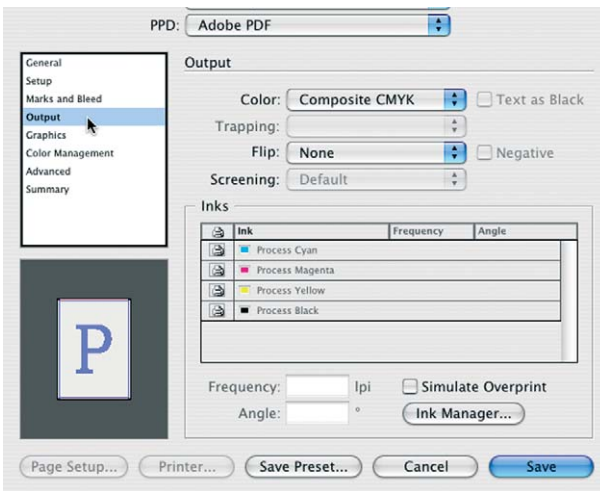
PPD: Adobe PDF

General
Setup
Marks and Bleed
Output
Graphics
Color Management
Advanced
Summary

P

Output

Color: Composite CMYK
Text as Black
Trapping:
Flip: None
Negative
Screening: Default

Inks

| | Ink | Frequency | Angle |
|---|---|---|---|
| | Process Cyan | | |
| | Process Magenta | | |
| | Process Yellow | | |
| | Process Black | | |

Frequency: lpi
Simulate Overprint
Angle: °
Ink Manager...

Page Setup... Printer... Save Preset... Cancel Save